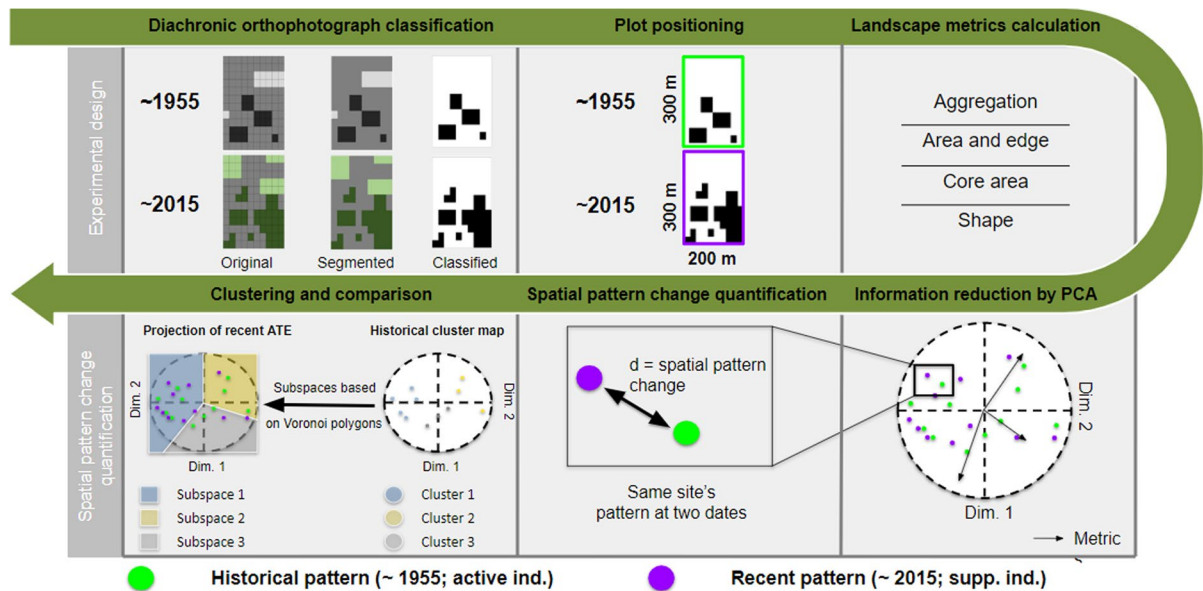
Diachronic orthophotograph classification

Plot positioning

Landscape metrics calculation

Experimental design

~1955

~2015

Original

Segmented

Classified

~1955

300 m

~2015

300 m

200 m

Aggregation

Area and edge

Core area

Shape

Clustering and comparison

Spatial pattern change quantification

Information reduction by PCA

Spatial pattern change quantification

Projection of recent ATE

Historical cluster map

Dim. 2

Subspaces based on Voronoi polygons

Dim. 2

Dim. 1

Dim. 1

Subspace 1

Subspace 2

Subspace 3

Cluster 1

Cluster 2

Cluster 3

d = spatial pattern change

Same site's pattern at two dates

Dim. 2

Dim. 1

Metric

Historical pattern (~ 1955; active ind.)

Recent pattern (~ 2015; supp. ind.)